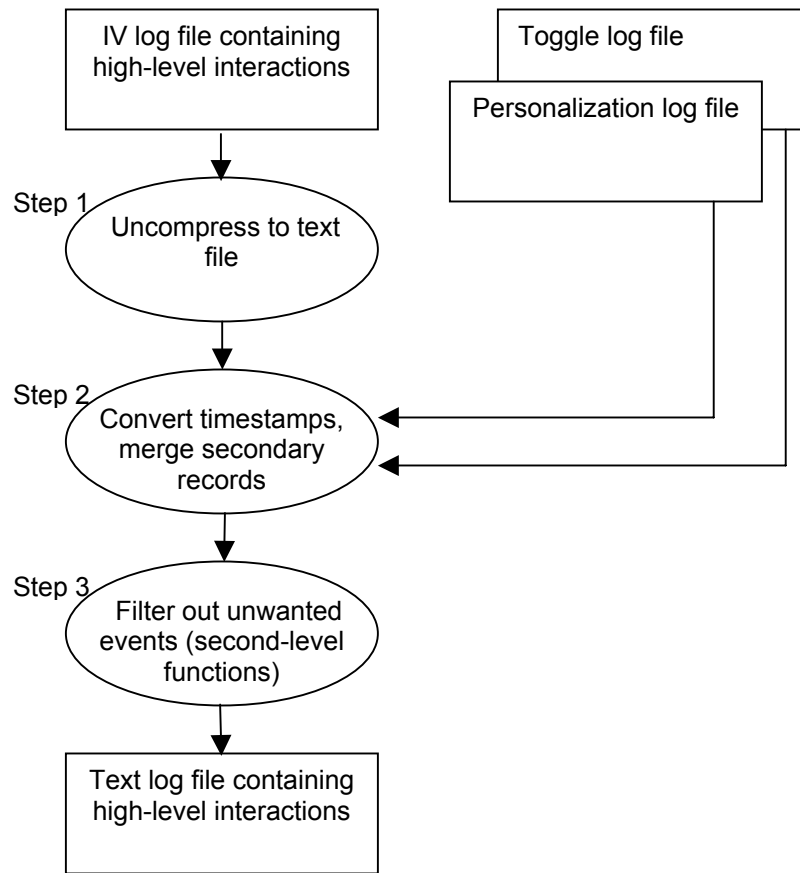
IV log file containing high-level interactions

Toggle log file

Personalization log file

Step 1

Uncompress to text file

Step 2

Convert timestamps, merge secondary records

Step 3

Filter out unwanted events (second-level functions)

Text log file containing high-level interactions